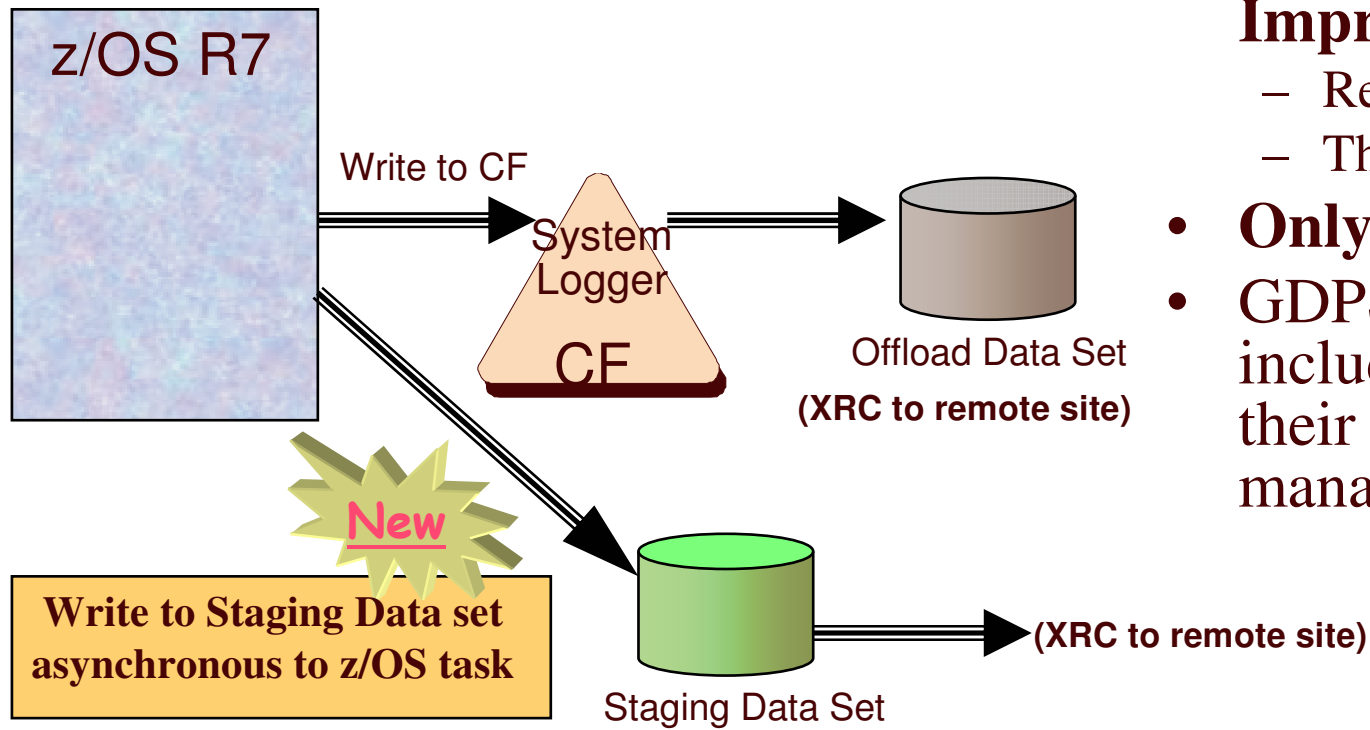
z/OS R7

Write to CF

System Logger

CF

Offload Data Set

(XRC to remote site)

New

Write to Staging Data set asynchronous to z/OS task

Staging Data Set

(XRC to remote site)

Impr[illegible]

– Re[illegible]

– Th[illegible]

• Only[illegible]

• GDP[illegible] inclu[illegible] their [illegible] mana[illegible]